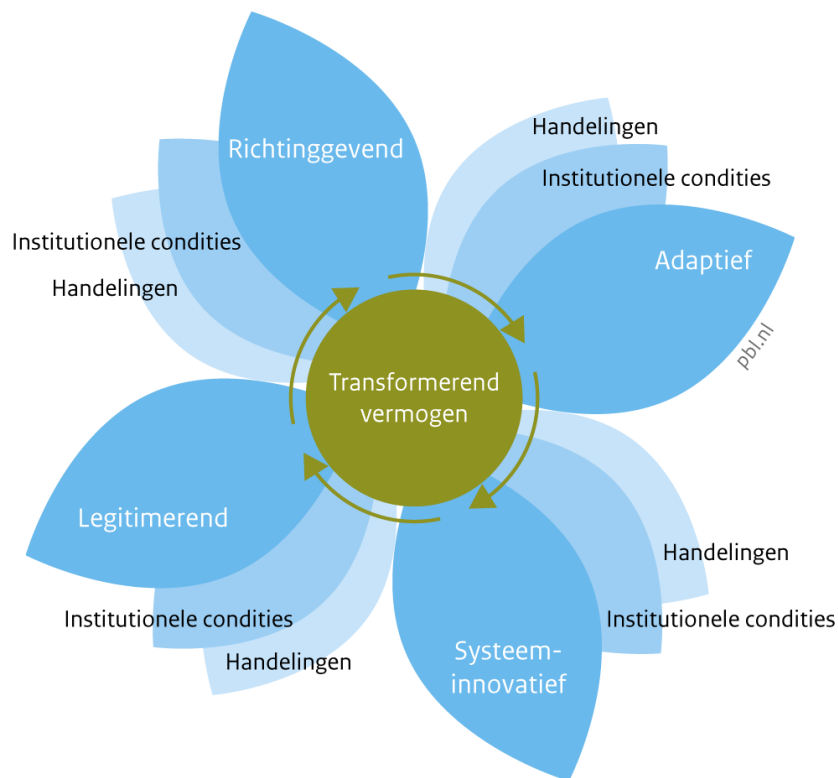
Richtinggevend

Institutionele condities

Handelingen

Handelingen

Institutionele condities

Adaptief

pbl.nl

Transformerend vermogen

Legitimerend

Institutionele condities

Handelingen

Systeem-innovatief

Handelingen

Institutionele condities